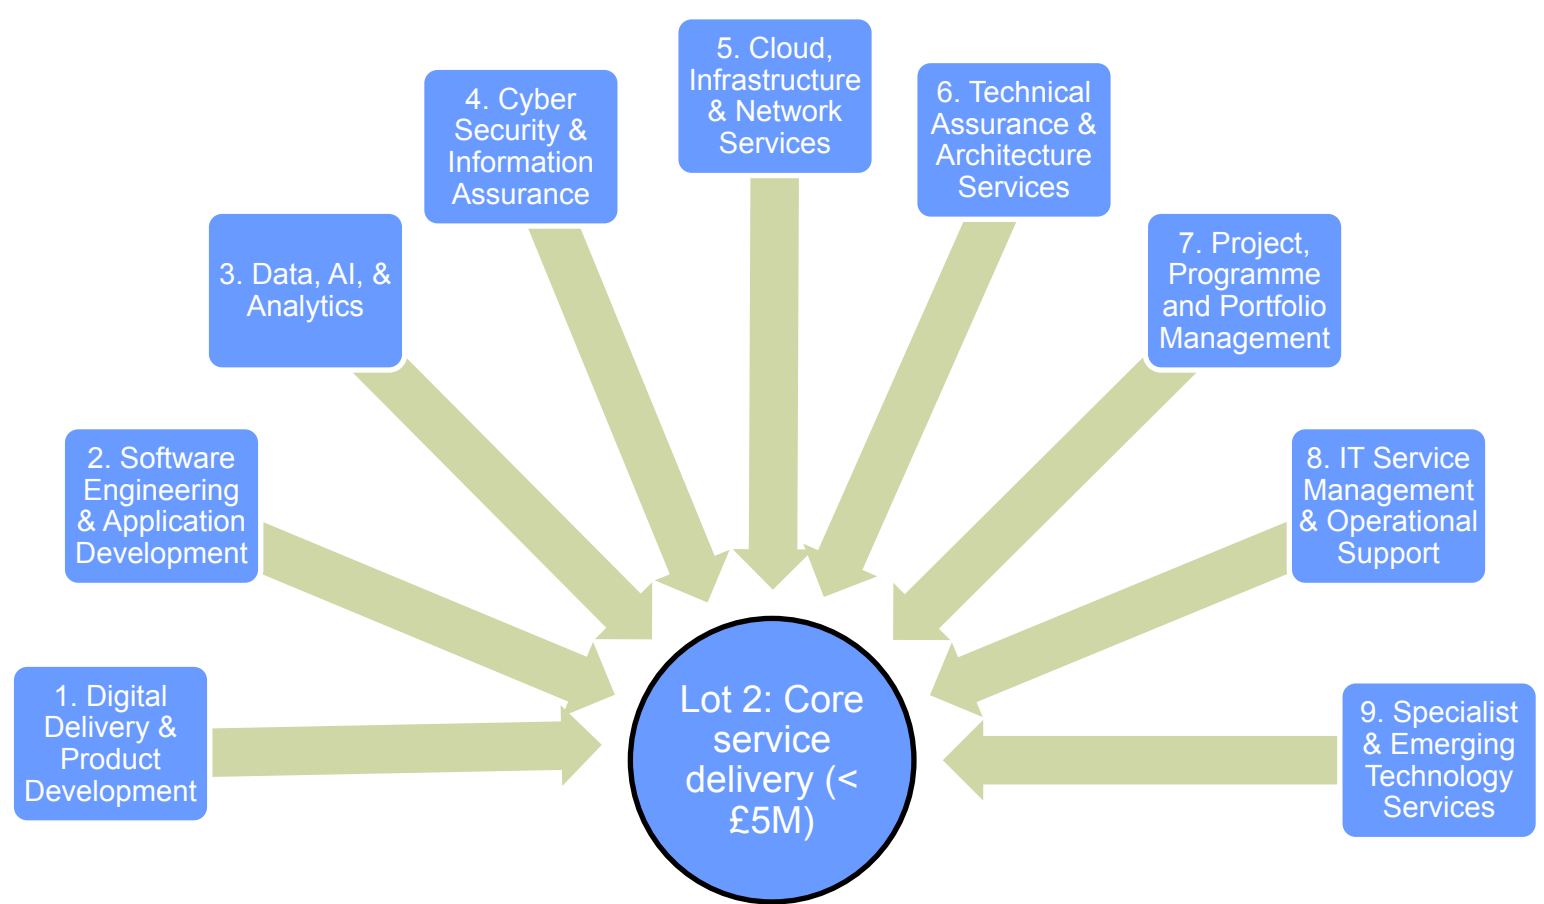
1. Digital Delivery & Product Development

2. Software Engineering & Application Development

3. Data, AI, & Analytics

4. Cyber Security & Information Assurance

5. Cloud, Infrastructure & Network Services

6. Technical Assurance & Architecture Services

7. Project, Programme and Portfolio Management

8. IT Service Management & Operational Support

9. Specialist & Emerging Technology Services

Lot 2: Core service delivery (< £5M)